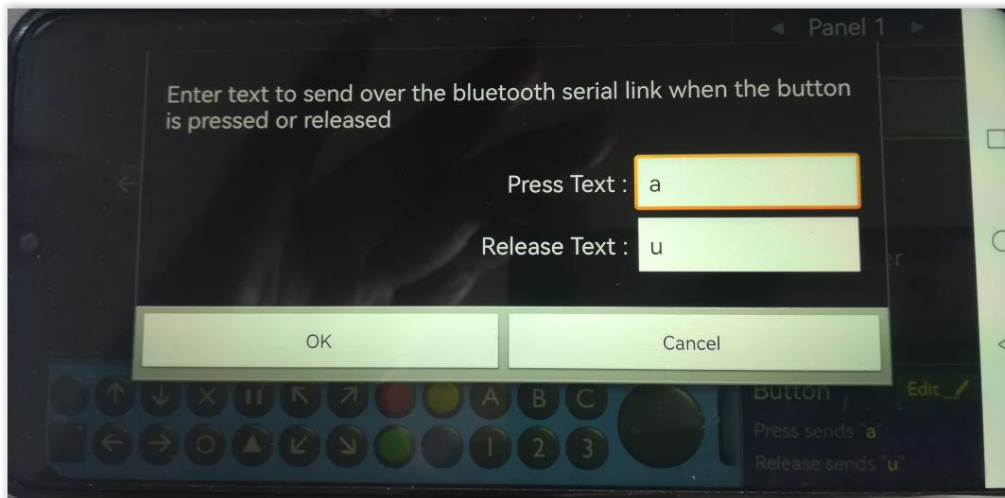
◄ Panel 1 ►

Enter text to send over the bluetooth serial link when the button is pressed or released

Press Text : a

Release Text : u

OK

Cancel

A B C

1 2 3

Button

Edit

Press sends "a"

Release sends "u"